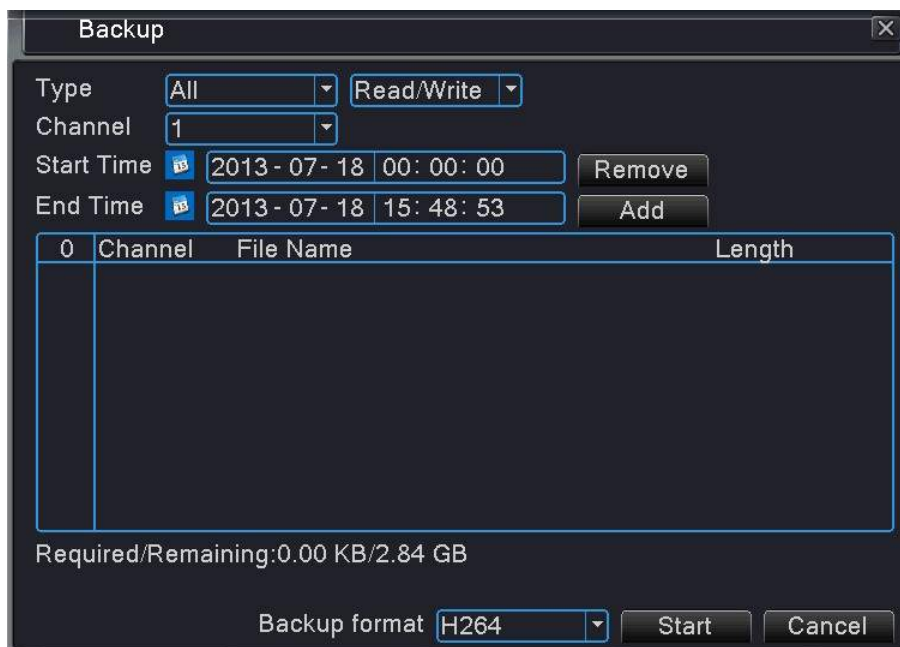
Backup

Type All Read/Write
Channel 1
Start Time 2013 - 07 - 18 00: 00: 00 Remove
End Time 2013 - 07 - 18 15: 48: 53 Add

| 0 | Channel | File Name | Length |
|---|---|---|---|

Required/Remaining:0.00 KB/2.84 GB

Backup format H264 Start Cancel